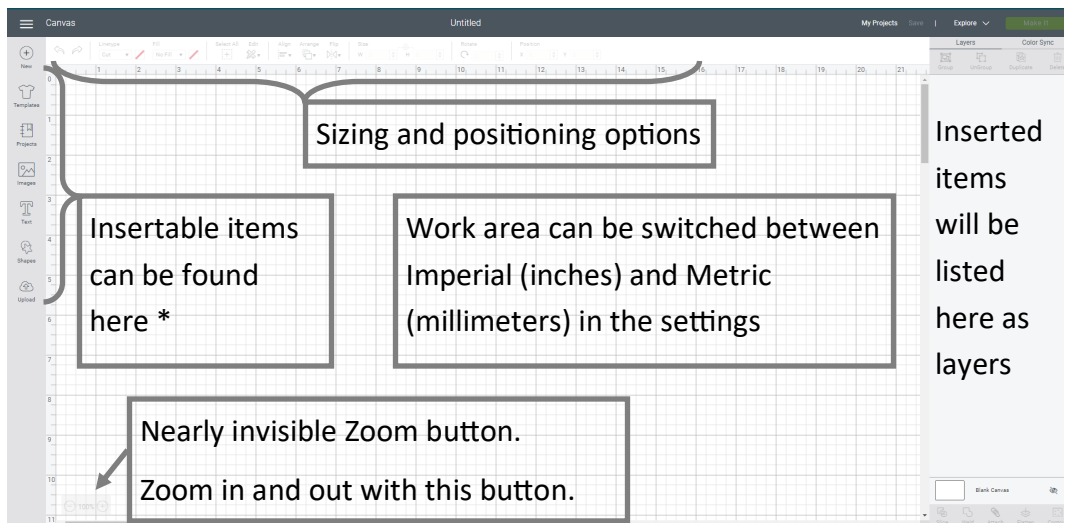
Canvas

Untitled

My Projects Save | Explore Make It

New

Templates

Projects

Images

Text

Shapes

Upload

Linetype Cut Fill No Fill Select All Edit Align Arrange Flip Size Rotate Position

Layers Color Sync

Group UnGroup Duplicate Delete

1 2 3 4 5 6 7 8 9 10 11 12 13 14 15 16 17 18 19 20 21

0 1 2 3 4 5 6 7 8 9 10 11

Sizing and positioning options

Inserted items will be listed here as layers

Insertable items can be found here *

Work area can be switched between Imperial (inches) and Metric (millimeters) in the settings

Nearly invisible Zoom button.

Zoom in and out with this button.

100%

Blank Canvas